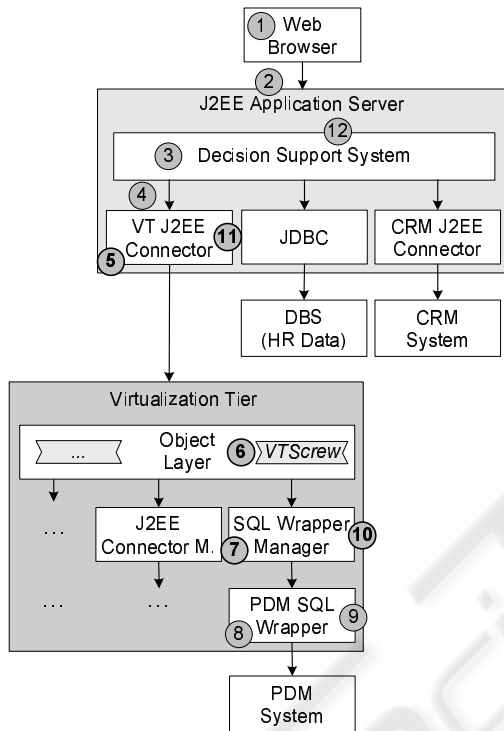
1 Web Browser

2

J2EE Application Server

12

3 Decision Support System

4

VT J2EE Connector 11

5

JDBC

CRM J2EE Connector

DBS (HR Data)

CRM System

Virtualization Tier

...

Object Layer

6 VTScrew

...

J2EE Connector M.

7

SQL Wrapper Manager

10

...

...

PDM SQL Wrapper

9

8

PDM System